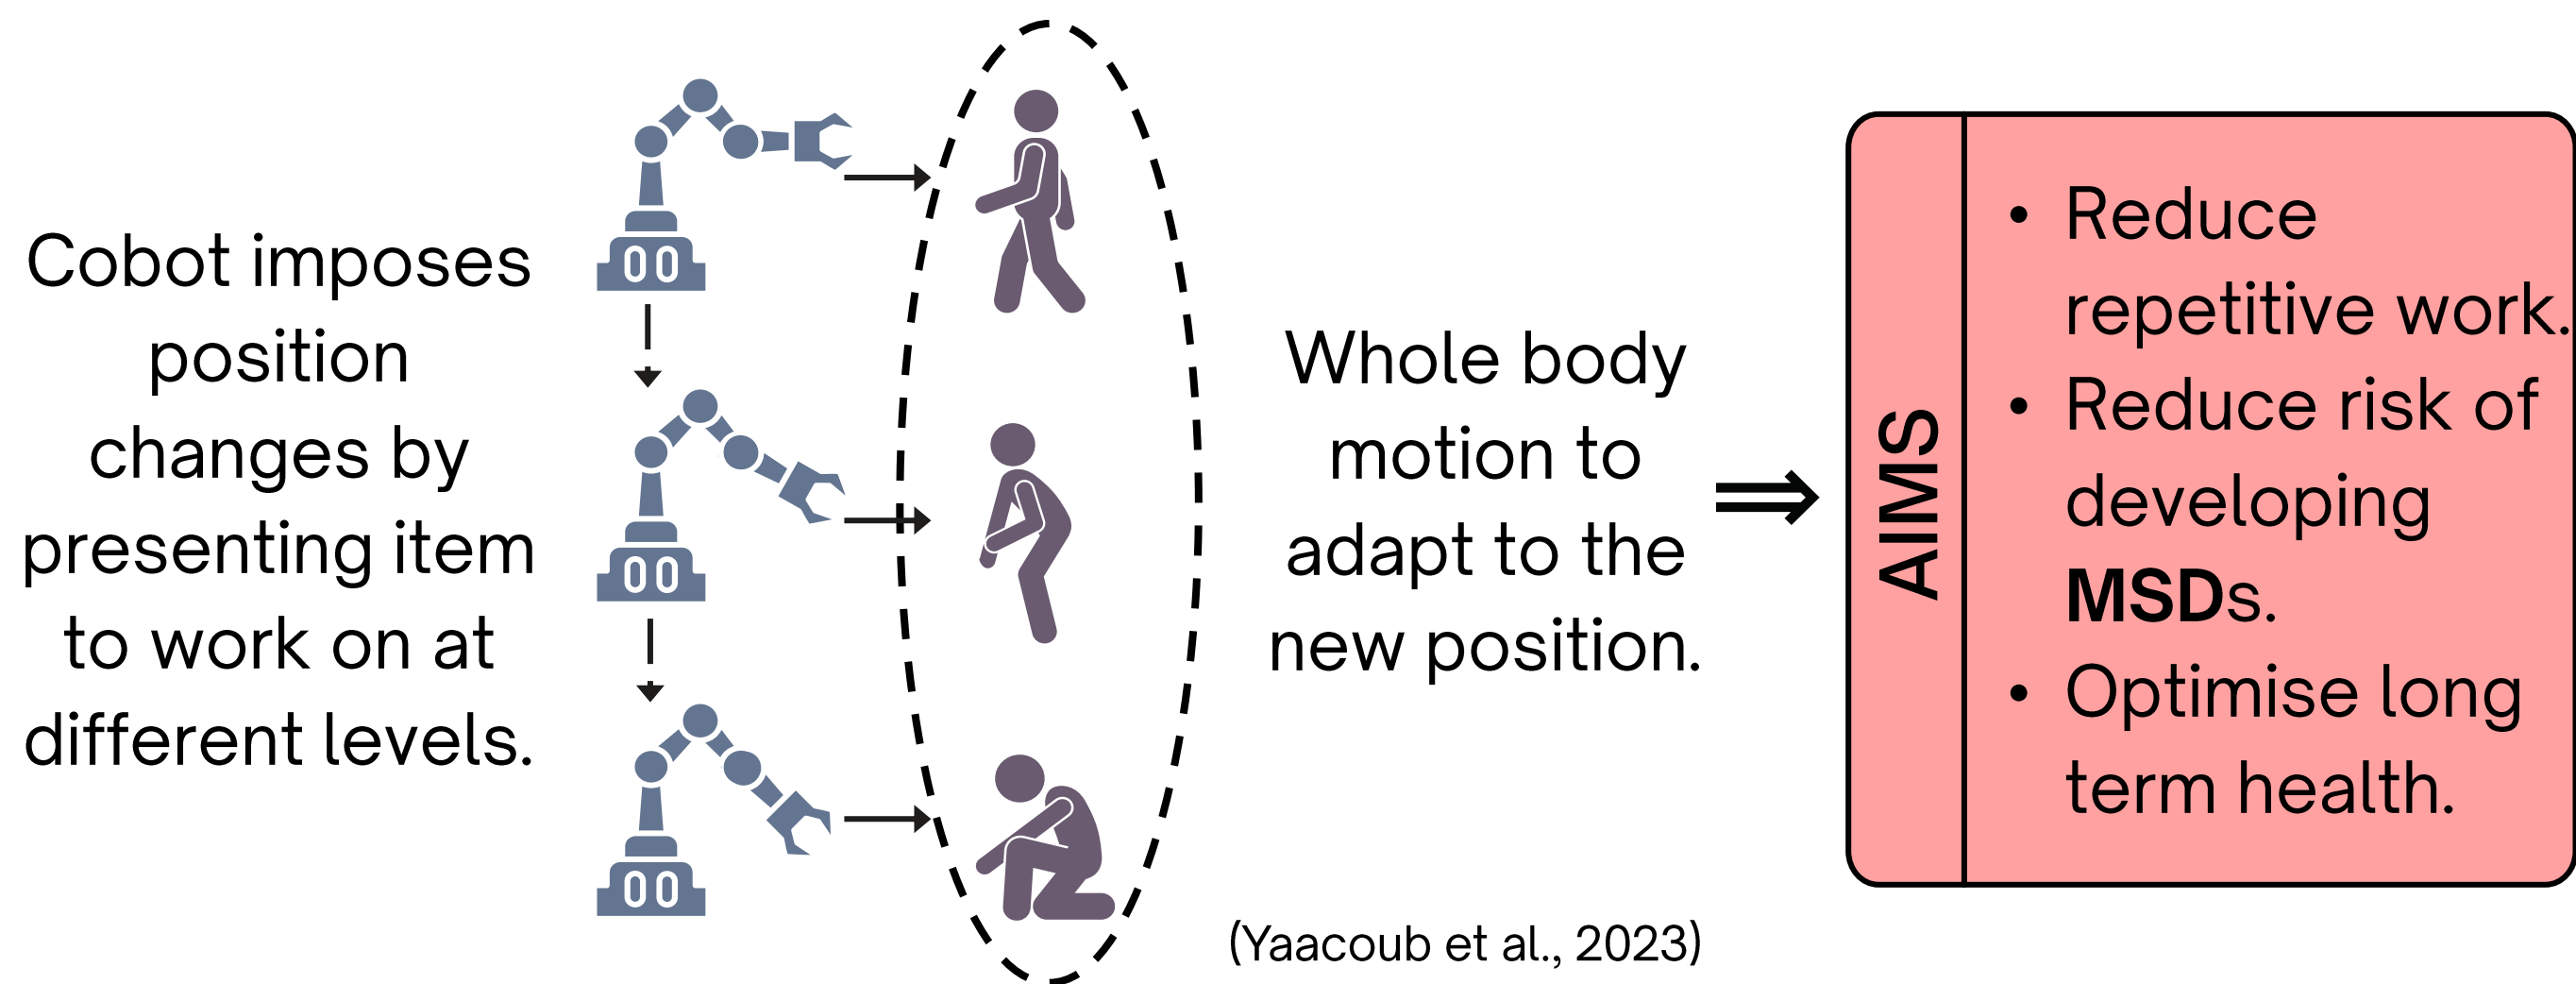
Cobot imposes position changes by presenting item to work on at different levels.

Whole body motion to adapt to the new position.

$\Longrightarrow$

AIMS

• Reduce repetitive work.
• Reduce risk of developing **MSD**s.
• Optimise long term health.

(Yaacoub et al., 2023)